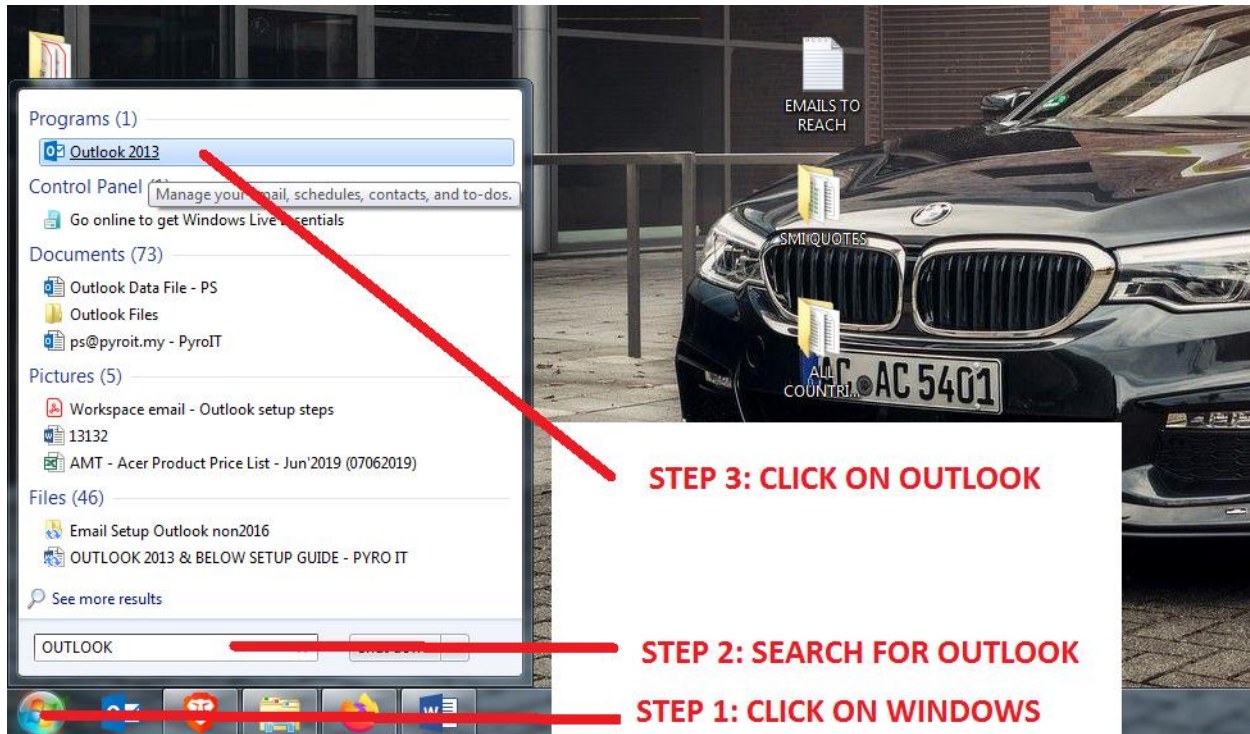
Programs (1)
Outlook 2013
Control Panel (1)
Manage your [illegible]ail, schedules, contacts, and to-dos.
Go online to get Windows Live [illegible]ssentials
Documents (73)
Outlook Data File - PS
Outlook Files
ps@pyroit.my - PyroIT
Pictures (5)
Workspace email - Outlook setup steps
13132
AMT - Acer Product Price List - Jun'2019 (07062019)
Files (46)
Email Setup Outlook non2016
OUTLOOK 2013 & BELOW SETUP GUIDE - PYRO IT
See more results
OUTLOOK
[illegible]

EMAILS TO REACH
SMI QUOTES
ALL COUNTRI...
AC AC 5401

STEP 3: CLICK ON OUTLOOK
STEP 2: SEARCH FOR OUTLOOK
STEP 1: CLICK ON WINDOWS